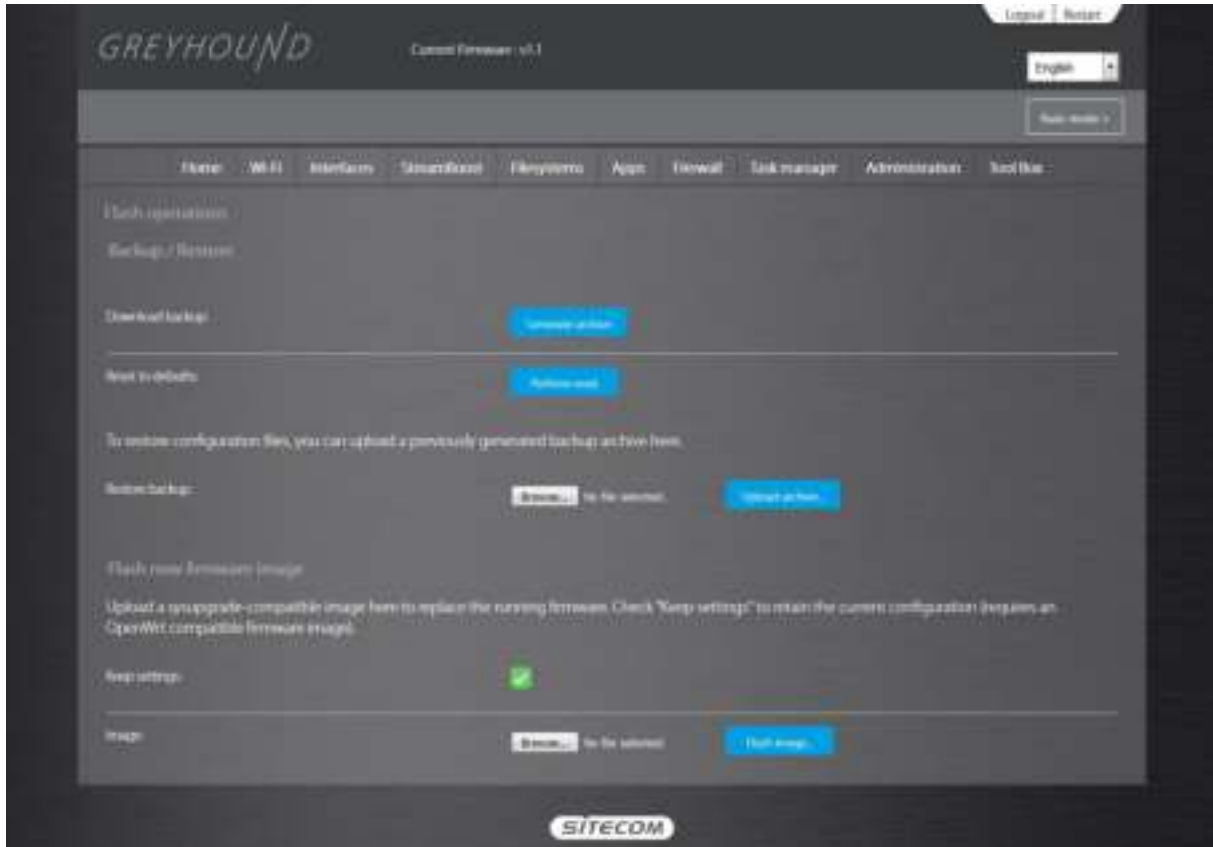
Logout | Restart

GREYHOUND

Current Firmware : v1.1

English

Basic mode »

Home Wi-Fi Interfaces StreamBoost Filesystems Apps Firewall Task manager Administration Tool Box

Flash operations

Backup / Restore

Download backup:

Generate archive

Reset to defaults:

Perform reset

To restore configuration files, you can upload a previously generated backup archive here.

Restore backup:

Browse... No file selected.

Upload archive...

Flash new firmware image

Upload a sysupgrade-compatible image here to replace the running firmware. Check "Keep settings" to retain the current configuration (requires an OpenWrt compatible firmware image).

Keep settings:

Image:

Browse... No file selected.

Flash image...

SITECOM